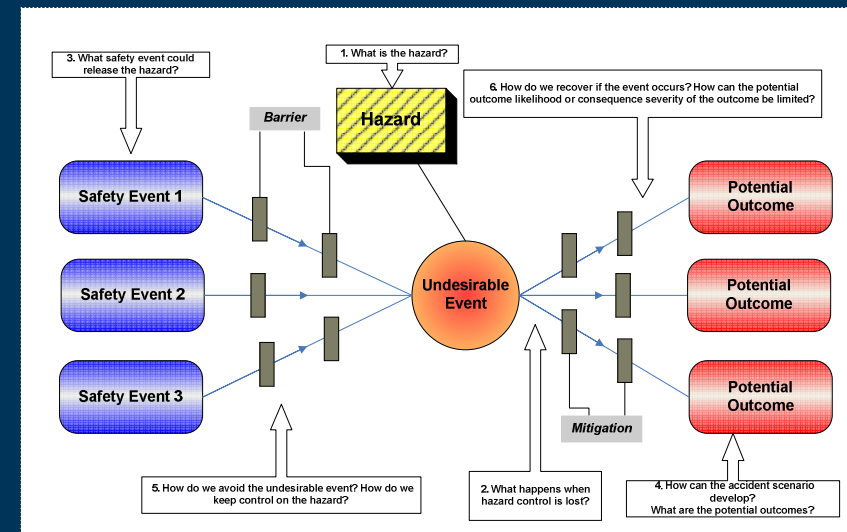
3. What safety event could release the hazard?

1. What is the hazard?

Hazard

6. How do we recover if the event occurs? How can the potential outcome likelihood or consequence severity of the outcome be limited?

Barrier

Safety Event 1

Safety Event 2

Safety Event 3

Undesirable Event

Potential Outcome

Potential Outcome

Potential Outcome

Mitigation

5. How do we avoid the undesirable event? How do we keep control on the hazard?

2. What happens when hazard control is lost?

4. How can the accident scenario develop? What are the potential outcomes?